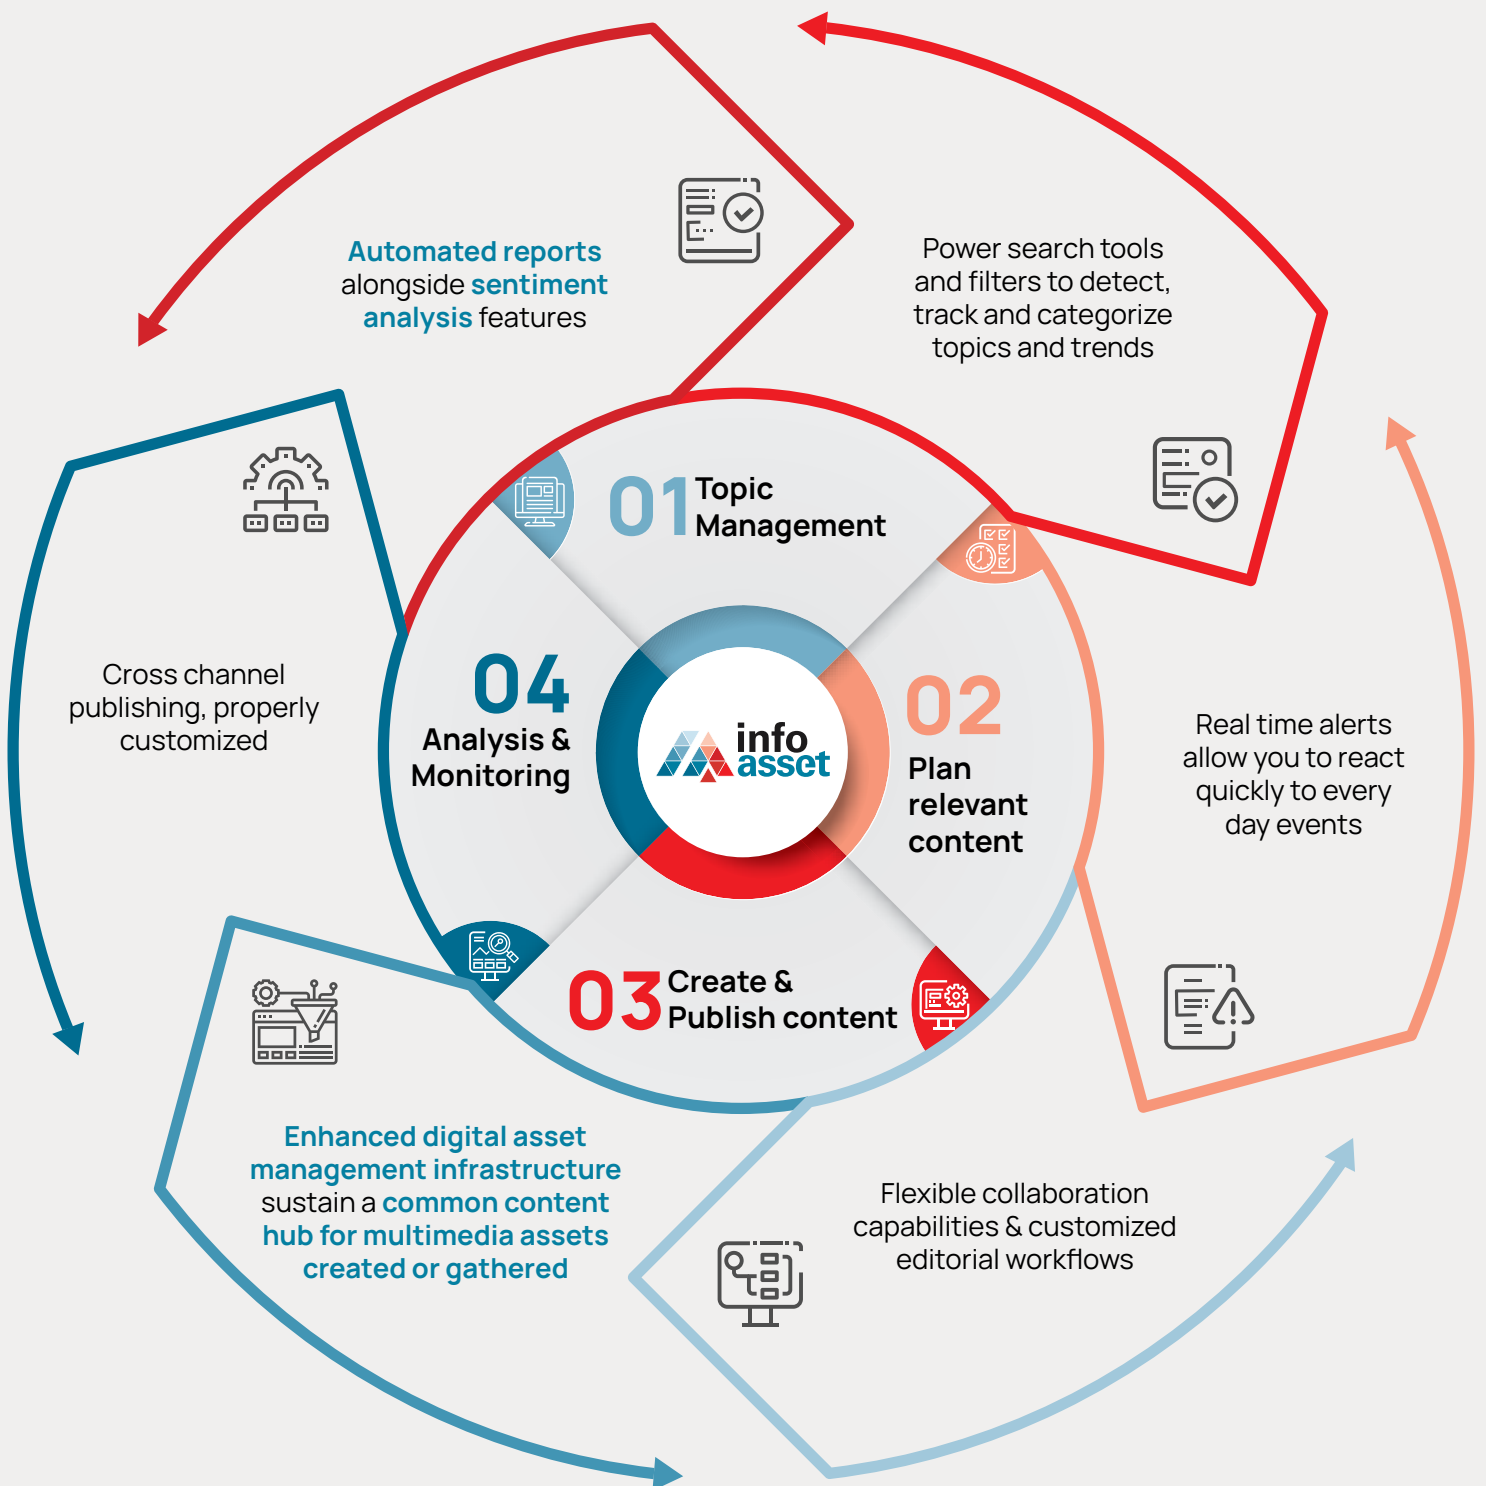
Automated reports alongside sentiment analysis features

Power search tools and filters to detect, track and categorize topics and trends

01 Topic Management

Cross channel publishing, properly customized

04 Analysis & Monitoring

info asset

02 Plan relevant content

Real time alerts allow you to react quickly to every day events

03 Create & Publish content

Enhanced digital asset management infrastructure sustain a common content hub for multimedia assets created or gathered

Flexible collaboration capabilities & customized editorial workflows